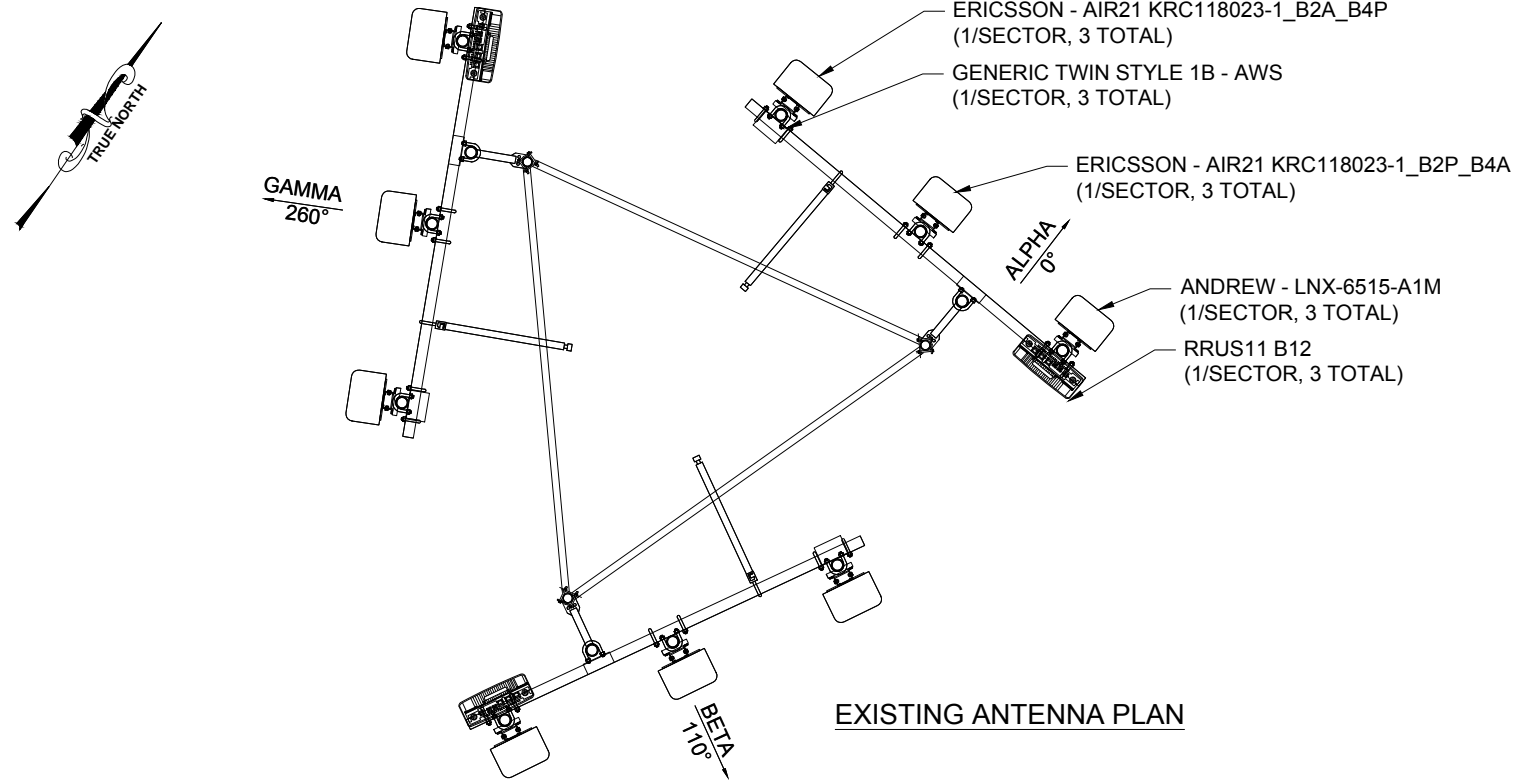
TRUE NORTH

GAMMA
260°

ERICSSON - AIR21 KRC118023-1_B2A_B4P
(1/SECTOR, 3 TOTAL)

GENERIC TWIN STYLE 1B - AWS
(1/SECTOR, 3 TOTAL)

ERICSSON - AIR21 KRC118023-1_B2P_B4A
(1/SECTOR, 3 TOTAL)

ALPHA
0°

ANDREW - LNX-6515-A1M
(1/SECTOR, 3 TOTAL)

RRUS11 B12
(1/SECTOR, 3 TOTAL)

BETA
110°

EXISTING ANTENNA PLAN